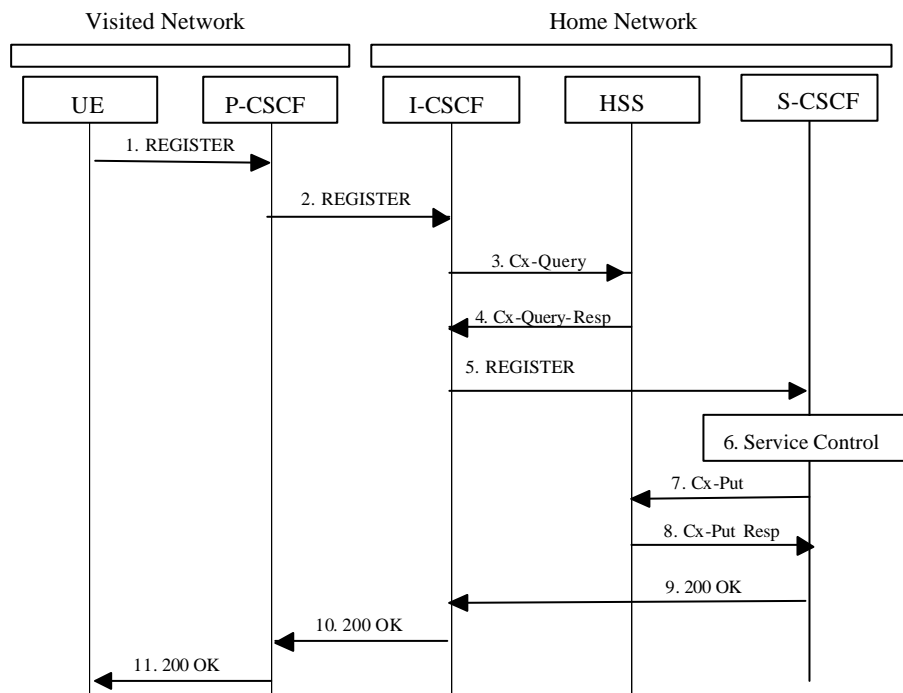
Visited Network

Home Network

UE

P-CSCF

I-CSCF

HSS

S-CSCF

1. REGISTER

2. REGISTER

3. Cx-Query

4. Cx-Query-Resp

5. REGISTER

6. Service Control

7. Cx-Put

8. Cx-Put Resp

9. 200 OK

10. 200 OK

11. 200 OK